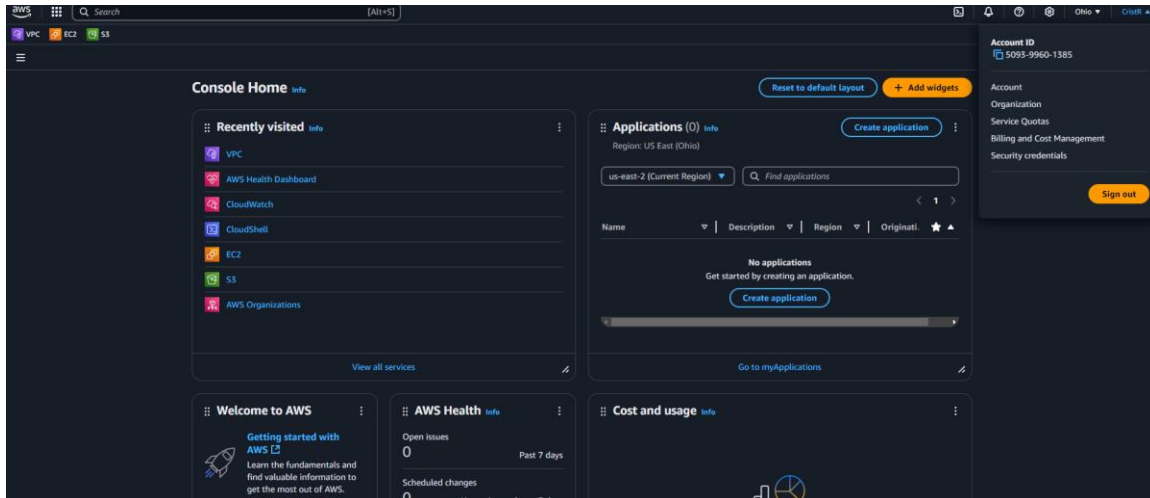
aws

Search [Alt+S]

Ohio ▼ CristR ▲

VPC EC2 S3

Console Home Info

Reset to default layout + Add widgets

Account ID
5093-9960-1385

Account
Organization
Service Quotas
Billing and Cost Management
Security credentials

Sign out

Recently visited Info

VPC
AWS Health Dashboard
CloudWatch
CloudShell
EC2
S3
AWS Organizations

View all services

Applications (0) Info

Create application

Region: US East (Ohio)

us-east-2 (Current Region) ▼

Find applications

< 1 >

| Name | Description | Region | Originati. |
|---|---|---|---|

No applications
Get started by creating an application.

Create application

Go to myApplications

Welcome to AWS

Getting started with AWS
Learn the fundamentals and find valuable information to get the most out of AWS.

AWS Health Info

Open issues
0
Past 7 days

Scheduled changes
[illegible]

Cost and usage Info